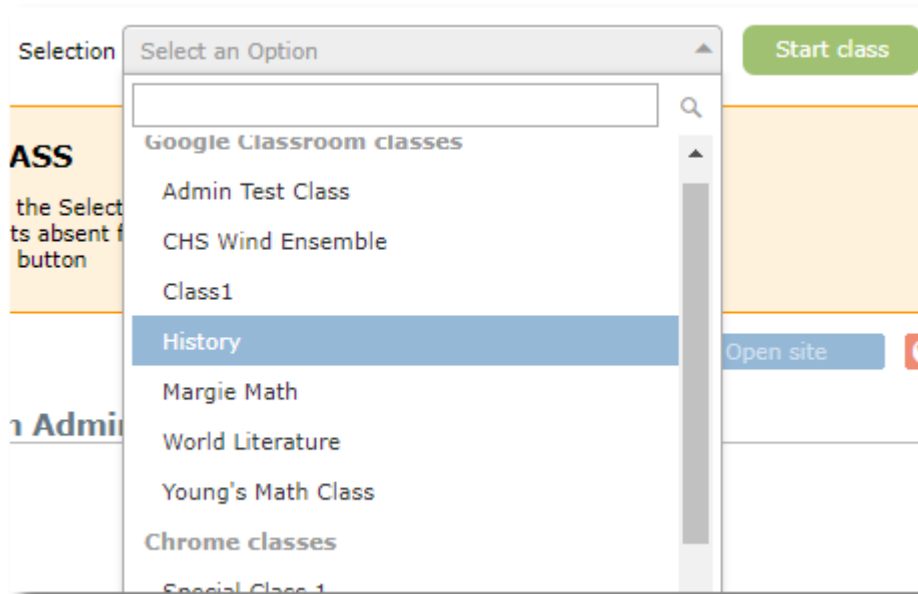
Selection Select an Option

Start class

Google Classroom classes

Admin Test Class

CHS Wind Ensemble

Class1

History

Margie Math

World Literature

Young's Math Class

Chrome classes

Special Class 1

ASS

the Select
ts absent f
button

Open site

n Admi